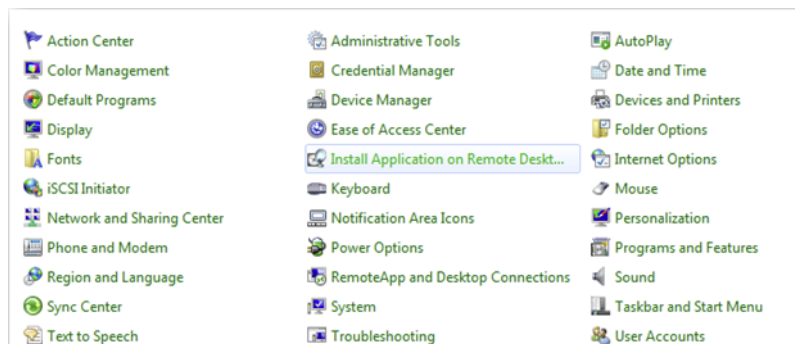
Action Center
Color Management
Default Programs
Display
Fonts
iSCSI Initiator
Network and Sharing Center
Phone and Modem
Region and Language
Sync Center
Text to Speech

Administrative Tools
Credential Manager
Device Manager
Ease of Access Center
Install Application on Remote Deskt...
Keyboard
Notification Area Icons
Power Options
RemoteApp and Desktop Connections
System
Troubleshooting

AutoPlay
Date and Time
Devices and Printers
Folder Options
Internet Options
Mouse
Personalization
Programs and Features
Sound
Taskbar and Start Menu
User Accounts